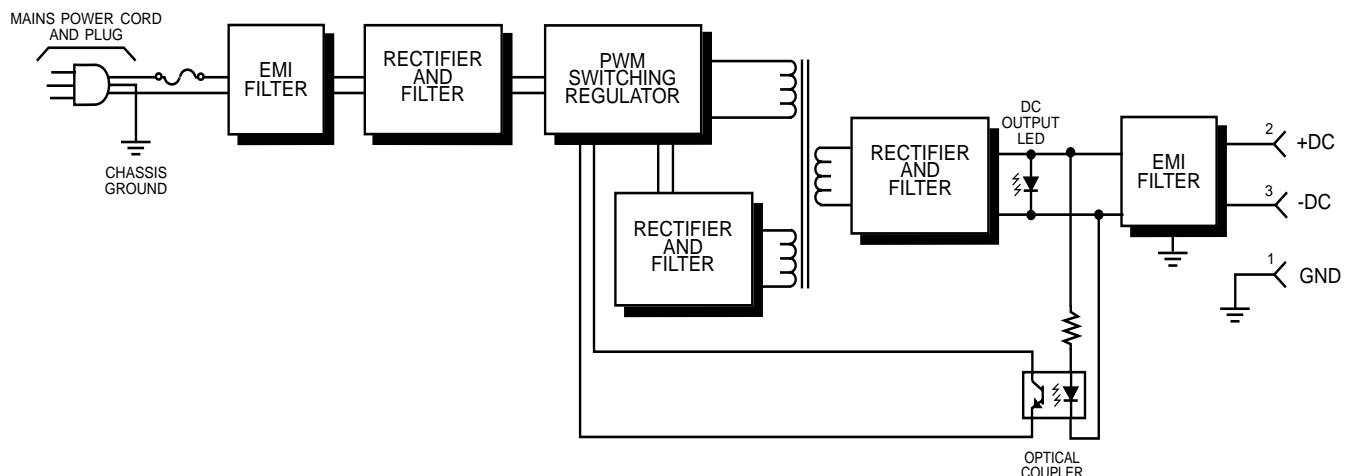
MAINS POWER CORD AND PLUG

CHASSIS GROUND

EMI FILTER

RECTIFIER AND FILTER

PWM SWITCHING REGULATOR

RECTIFIER AND FILTER

RECTIFIER AND FILTER

DC OUTPUT LED

EMI FILTER

2 +DC

3 -DC

1 GND

OPTICAL COUPLER